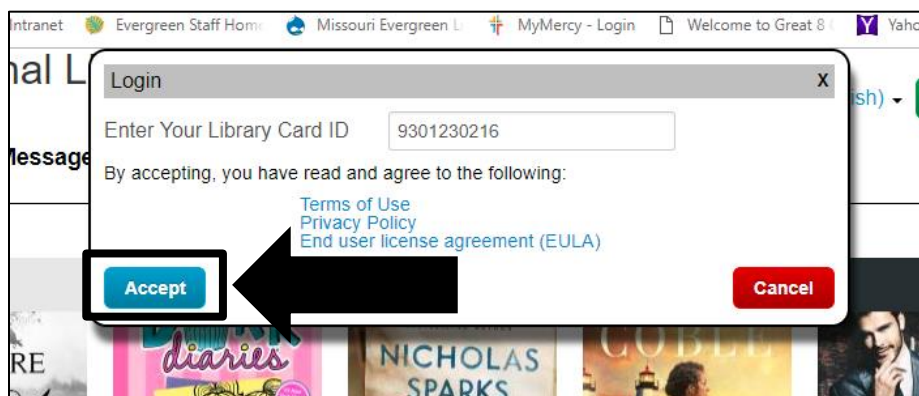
Intranet Evergreen Staff Home Missouri Evergreen L MyMercy - Login Welcome to Great 8 Yaho

nal L

ish)

Message

Login

x

Enter Your Library Card ID 9301230216

By accepting, you have read and agree to the following:

Terms of Use
Privacy Policy
End user license agreement (EULA)

Accept

Cancel

RE

diaries

NICHOLAS SPARKS

COBLE